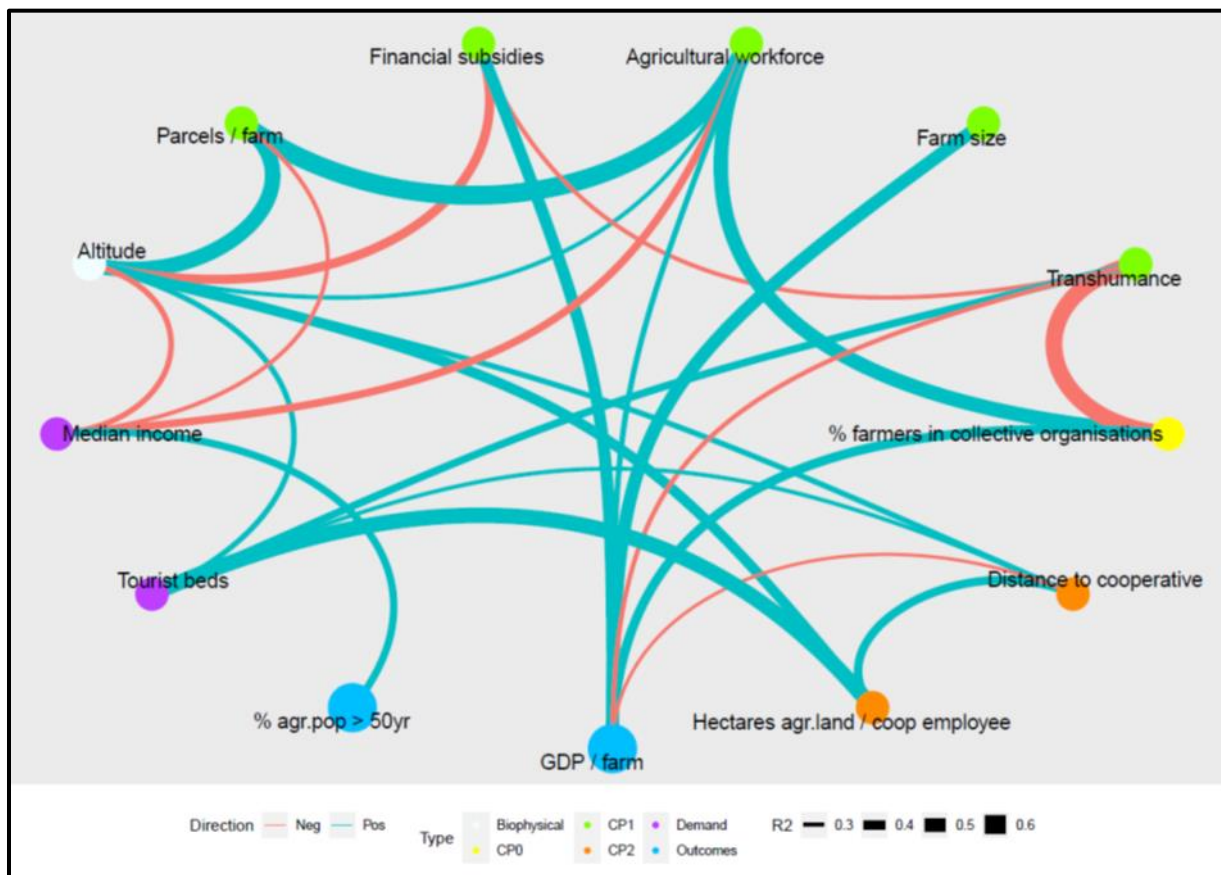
Financial subsidies

Agricultural workforce

Parcels / farm

Farm size

Altitude

Transhumance

Median income

% farmers in collective organisations

Tourist beds

Distance to cooperative

% agr.pop > 50yr

Hectares agr.land / coop employee

GDP / farm

Direction Neg Pos

Type Biophysical CP0 CP1 CP2 Demand Outcomes

R2 0.3 0.4 0.5 0.6